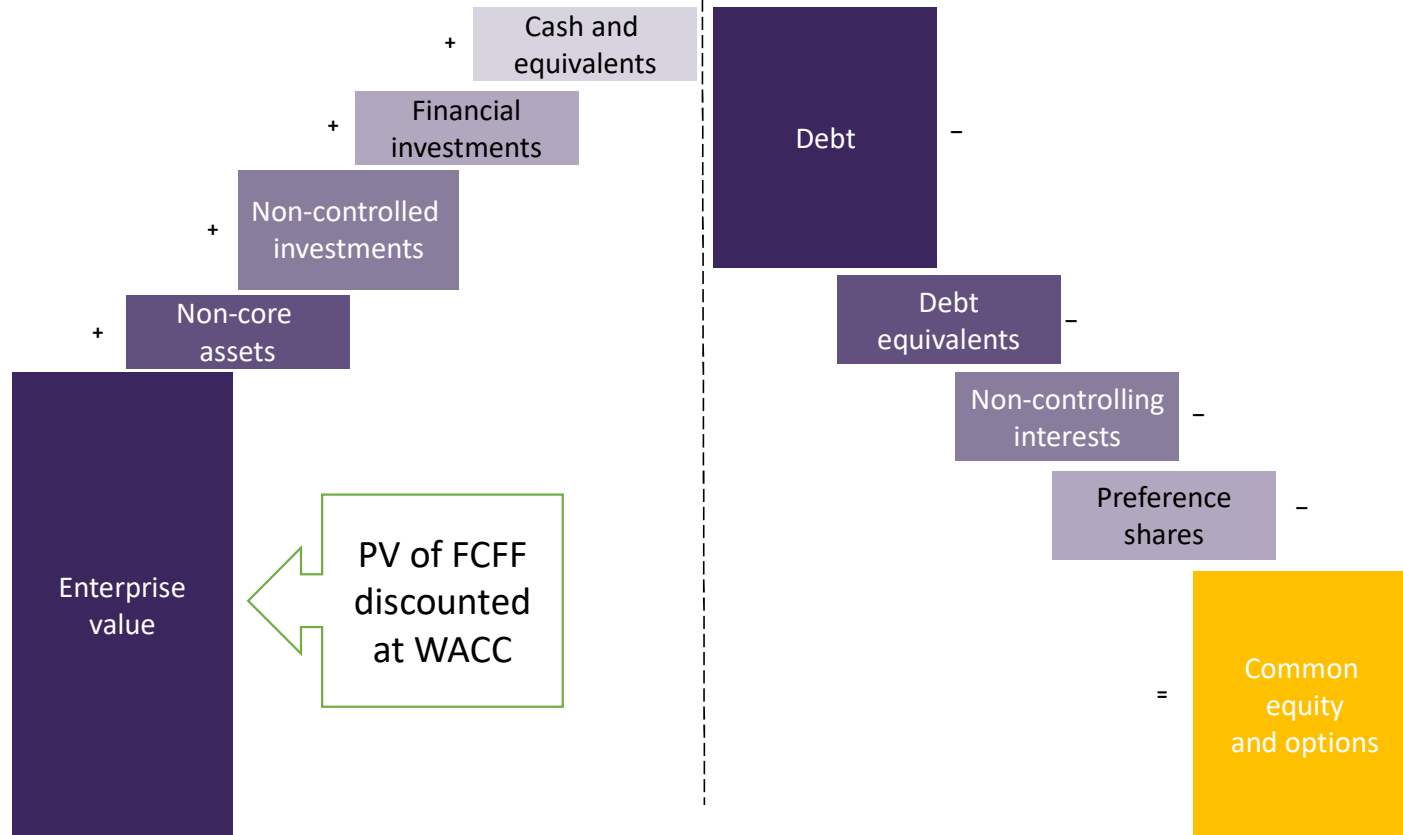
+ Cash and equivalents

+ Financial investments

+ Non-controlled investments

+ Non-core assets

Enterprise value

PV of FCFF discounted at WACC

Debt –

Debt equivalents –

Non-controlling interests –

Preference shares –

= Common equity and options